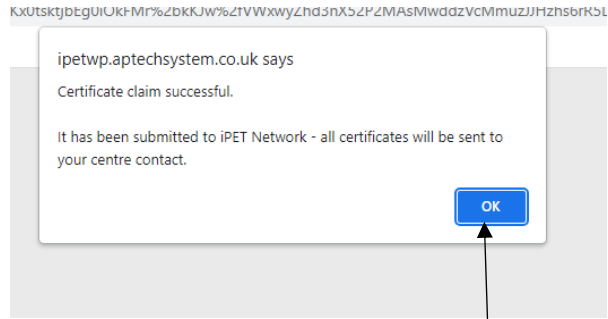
Kx0tsktjbEg0iOkFMr%2bkKJw%2fVWxwyZhd3nX52P2MAsMwddzVcMmuzJJHzhs6rR5L

ipetwp.aptechsystem.co.uk says

Certificate claim successful.

It has been submitted to iPET Network - all certificates will be sent to your centre contact.

OK